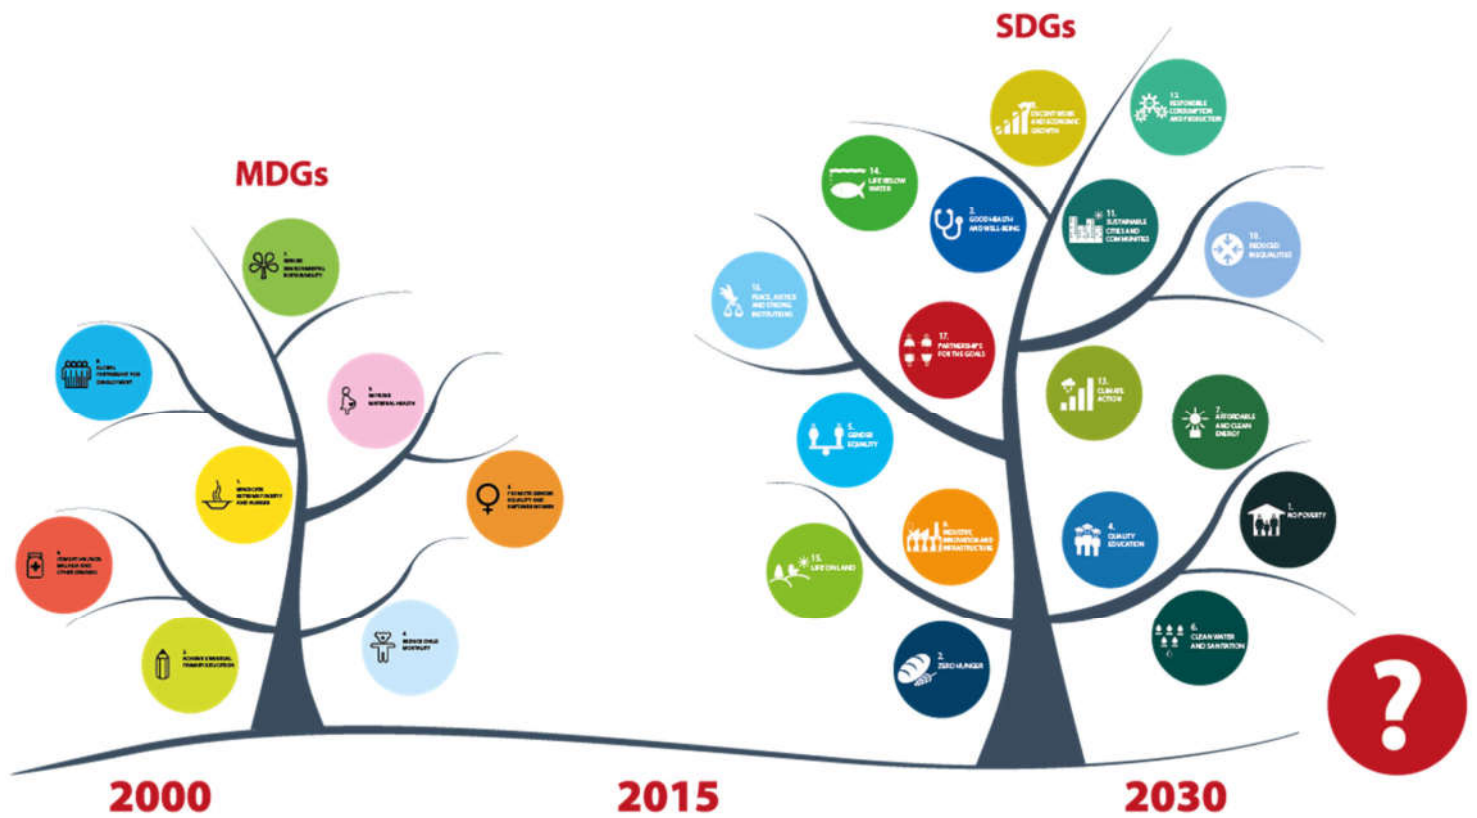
SDGs

MDGs

7. ENSURE ENVIRONMENTAL SUSTAINABILITY

8. GLOBAL PARTNERSHIP FOR DEVELOPMENT

5. IMPROVE MATERNAL HEALTH

1. ERADICATE EXTREME POVERTY AND HUNGER

3. PROMOTE GENDER EQUALITY AND EMPOWER WOMEN

6. COMBAT HIV/AIDS, MALARIA AND OTHER DISEASES

2. ACHIEVE UNIVERSAL PRIMARY EDUCATION

4. REDUCE CHILD MORTALITY

8. DECENT WORK AND ECONOMIC GROWTH

12. RESPONSIBLE CONSUMPTION AND PRODUCTION

14. LIFE BELOW WATER

3. GOOD HEALTH AND WELL-BEING

11. SUSTAINABLE CITIES AND COMMUNITIES

10. REDUCED INEQUALITIES

16. PEACE, JUSTICE AND STRONG INSTITUTIONS

17. PARTNERSHIPS FOR THE GOALS

13. CLIMATE ACTION

7. AFFORDABLE AND CLEAN ENERGY

5. GENDER EQUALITY

9. INDUSTRY, INNOVATION AND INFRASTRUCTURE

4. QUALITY EDUCATION

1. NO POVERTY

15. LIFE ON LAND

6. CLEAN WATER AND SANITATION

2. ZERO HUNGER

?

2000

2015

2030